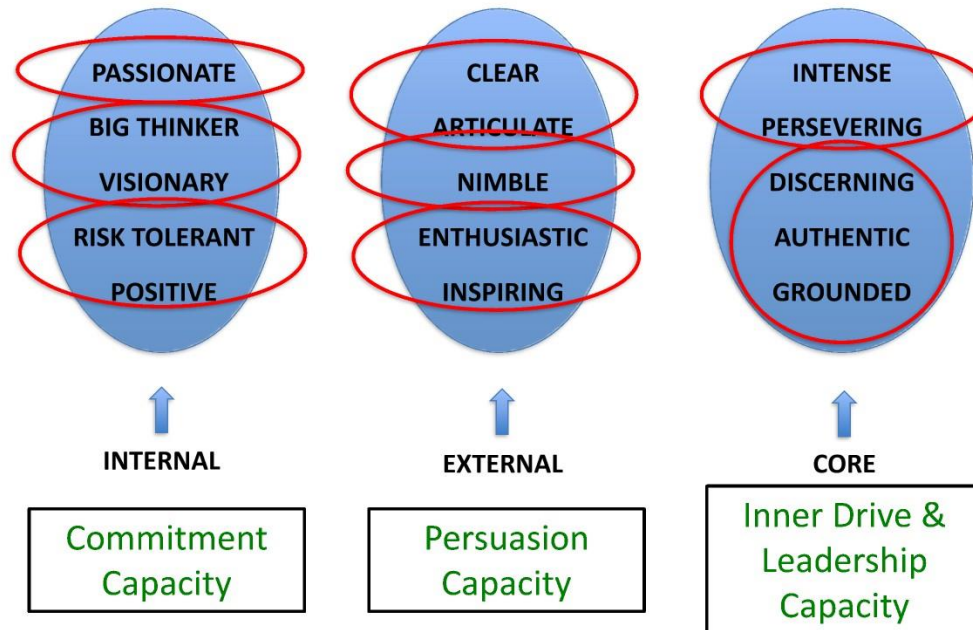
PASSIONATE
BIG THINKER
VISIONARY
RISK TOLERANT
POSITIVE

INTERNAL

Commitment Capacity

CLEAR
ARTICULATE
NIMBLE
ENTHUSIASTIC
INSPIRING

EXTERNAL

Persuasion Capacity

INTENSE
PERSEVERING
DISCERNING
AUTHENTIC
GROUNDED

CORE

Inner Drive & Leadership Capacity